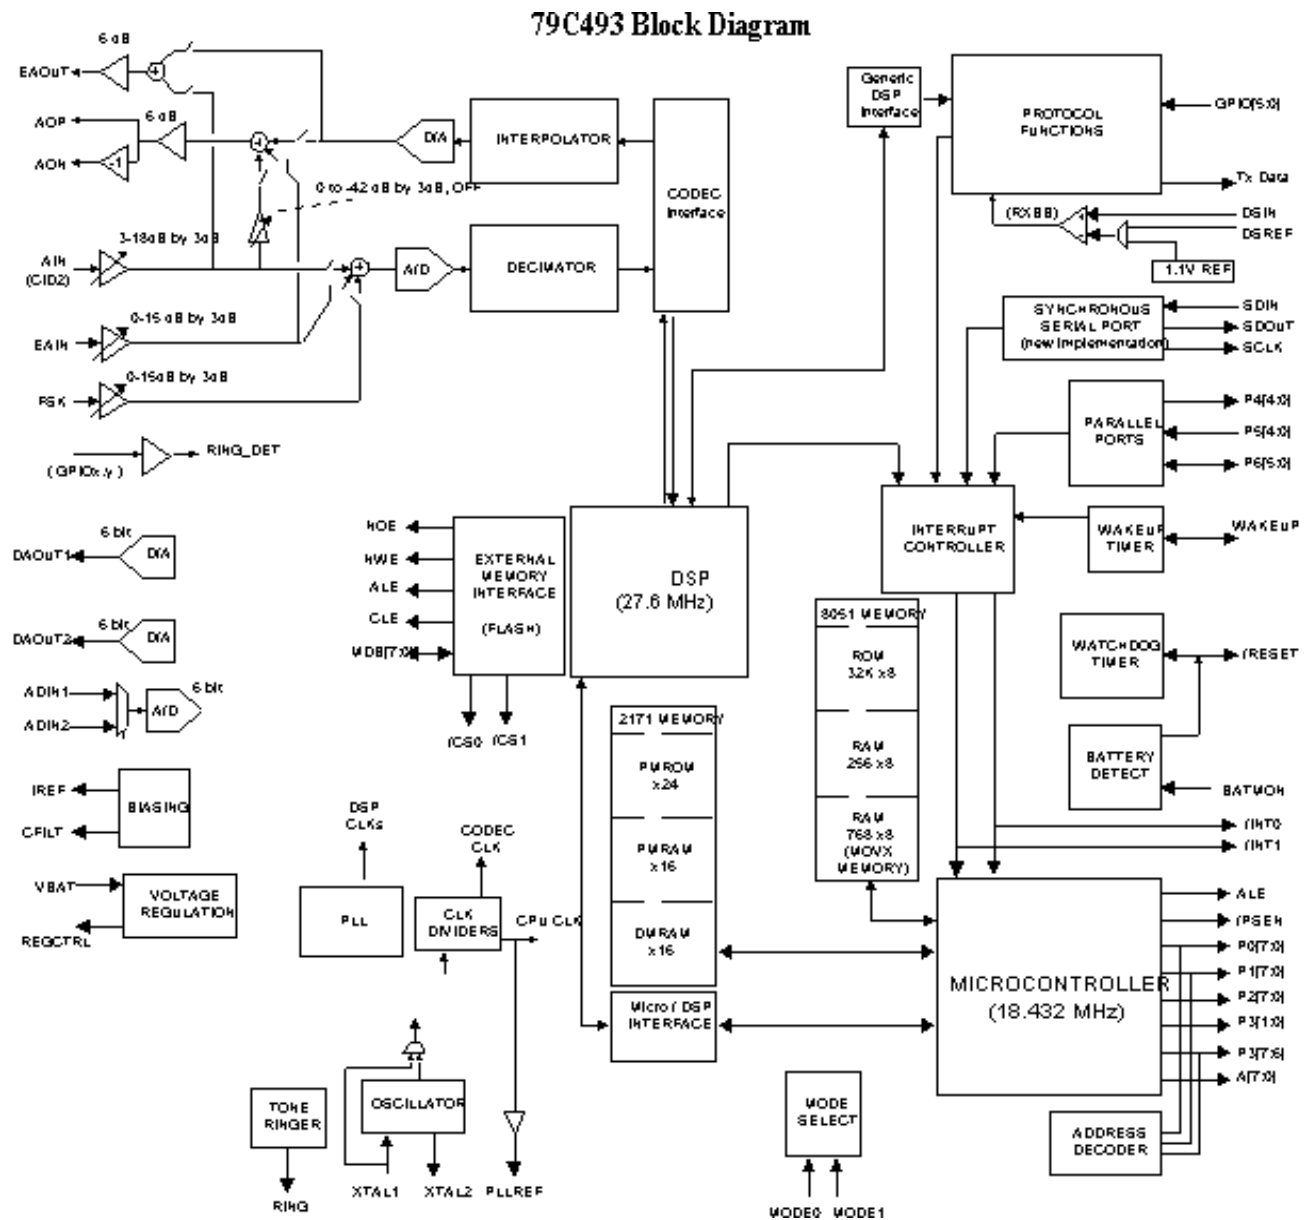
79C493 Block Diagram

6 dB
EAOUT
AOP
6 dB
AON
-1
0 to -42 dB by 3dB, OFF
3-18dB by 3dB
AIN
(CID2)
D/A
INTERPOLATOR
CODEC Interface
A/D
DECIMATOR
0-15 dB by 3dB
EAIN
0-15dB by 3dB
FSK
(GPIOx.y)
RING_DET

Generic DSP Interface
PROTOCOL FUNCTIONS
GPIO[5:0]
Tx Data
(RXBB)
DSIN
DSREF
1.1V REF
SYNCHRONOUS SERIAL PORT (new implementation)
SDIN
SDOUT
SCLK
PARALLEL PORTS
P4[4:0]
P5[4:0]
P6[5:0]
INTERRUPT CONTROLLER
WAKEUP TIMER
WAKEUP

6 bit
DAOUT1
D/A
6 bit
DAOUT2
D/A
ADIN1
ADIN2
A/D
6 bit
IREF
CFILT
BIASING
VBAT
REGCTRL
VOLTAGE REGULATION

NOE
NWE
ALE
CLE
MDB[7:0]
EXTERNAL MEMORY INTERFACE
(FLASH)
/CS0
/CS1
DSP
(27.6 MHz)

8051 MEMORY
ROM
32K x8
RAM
256 x8
RAM
768 x8
(MOVX MEMORY)
WATCHDOG TIMER
/RESET
BATTERY DETECT
BATMON
/INT0
/INT1

2171 MEMORY
PMROM
x24
PMRAM
x16
DMRAM
x16
Micro / DSP INTERFACE

DSP CLKs
PLL
CODEC CLK
CLK DIVIDERS
CPU CLK
OSCILLATOR
XTAL1
XTAL2
PLLREF
TONE RINGER
RING

MICROCONTROLLER
(18.432 MHz)
ALE
/PSEN
P0[7:0]
P1[7:0]
P2[7:0]
P3[1:0]
P3[7:6]
A[7:0]
ADDRESS DECODER
MODE SELECT
MODE0
MODE1